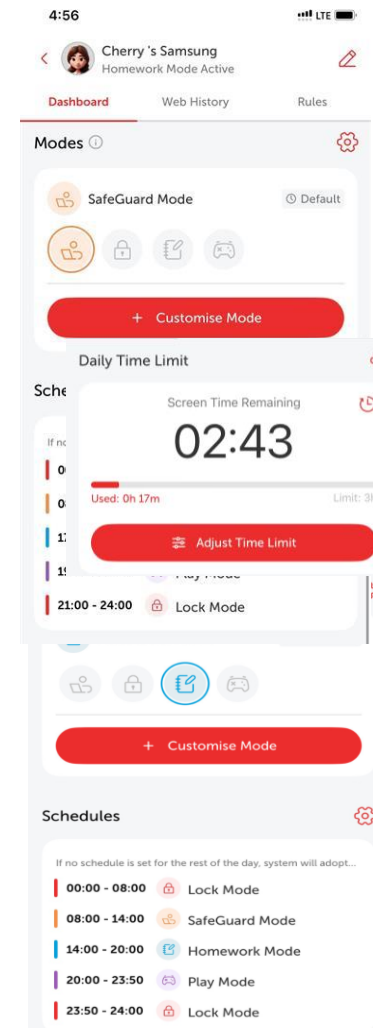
4:56

LTE

Cherry 's Samsung
Homework Mode Active

Dashboard
Web History
Rules

Modes

SafeGuard Mode
Default

+ Customise Mode

Daily Time Limit

Screen Time Remaining

02:43

Used: 0h 17m
Limit: 3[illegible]

Adjust Time Limit

Sche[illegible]

If no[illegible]

00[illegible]

08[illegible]

1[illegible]

1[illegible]
Play Mode

21:00 - 24:00
Lock Mode

+ Customise Mode

Schedules

If no schedule is set for the rest of the day, system will adopt...

00:00 - 08:00
Lock Mode

08:00 - 14:00
SafeGuard Mode

14:00 - 20:00
Homework Mode

20:00 - 23:50
Play Mode

23:50 - 24:00
Lock Mode